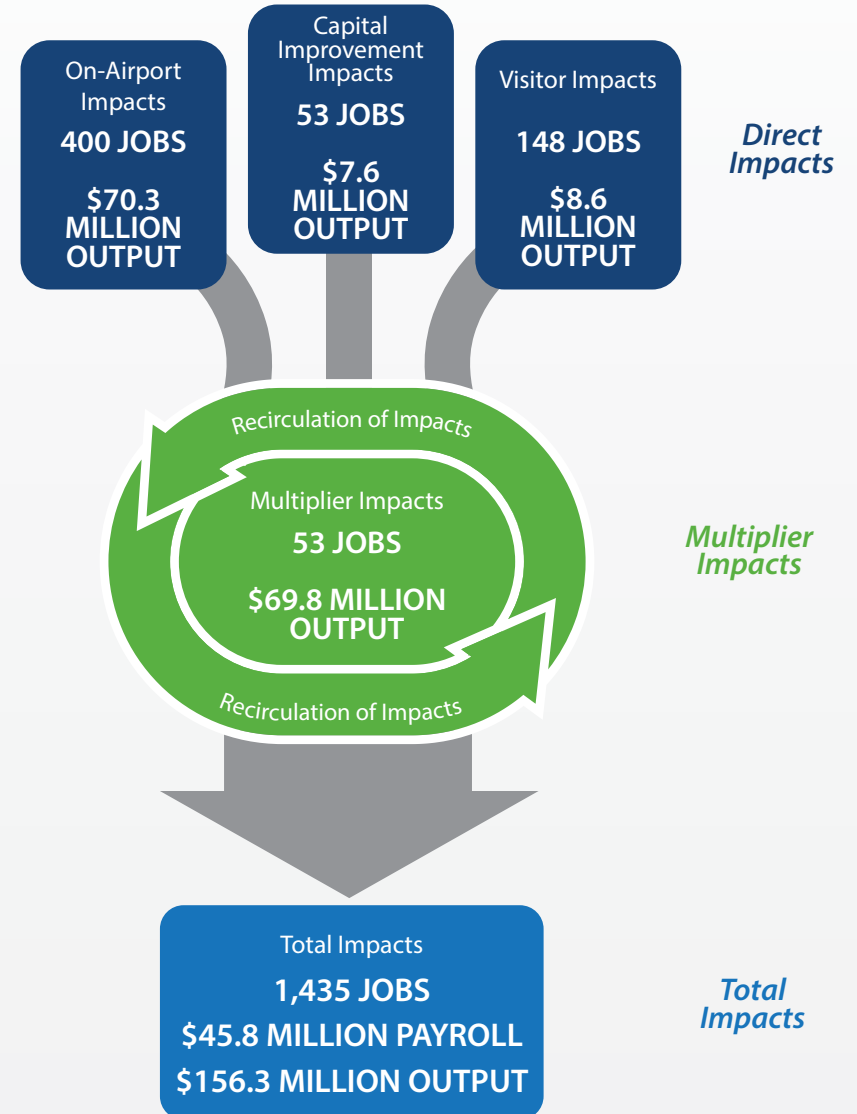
On-Airport Impacts
400 JOBS
$70.3 MILLION OUTPUT

Capital Improvement Impacts
53 JOBS
$7.6 MILLION OUTPUT

Visitor Impacts
148 JOBS
$8.6 MILLION OUTPUT

Direct Impacts

Recirculation of Impacts

Multiplier Impacts
53 JOBS
$69.8 MILLION OUTPUT

Recirculation of Impacts

Multiplier Impacts

Total Impacts
1,435 JOBS
$45.8 MILLION PAYROLL
$156.3 MILLION OUTPUT

Total Impacts